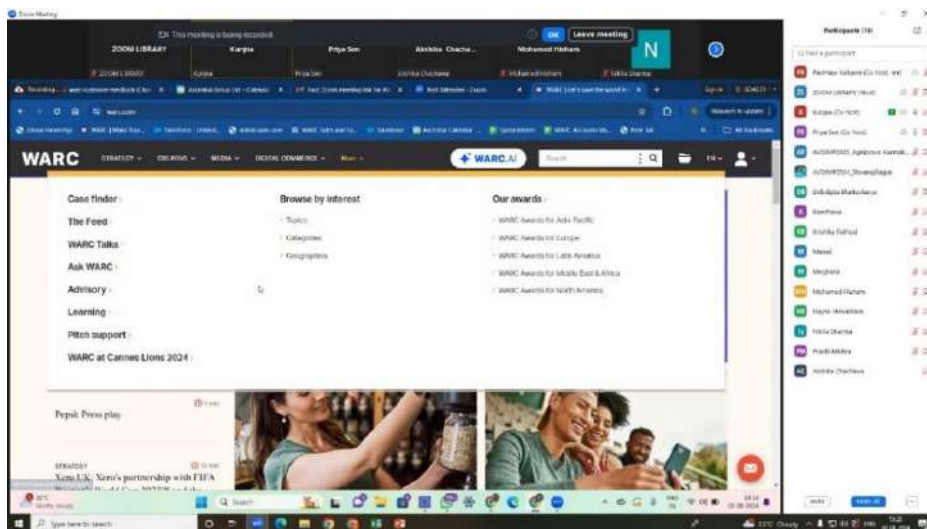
Zoom Meeting

This meeting is being recorded

OK

Leave meeting

ZOOM LIBRARY

Kurpia

Priya Sen

Akshita Chacha

Mohamed Hisham

N

Participants (18)

WARC

STRATEGY

CREATIVE

MEDIA

DIGITAL COMMERCE

WARC.AI

Search

Case finder

The Feed

WARC Talks

Ask WARC

Advisory

Learning

Pitch support

WARC at Cannes Lions 2024

Browse by interest

Topics

Categories

Geographies

Our awards

WARC Awards for Asia Pacific

WARC Awards for Europe

WARC Awards for Latin America

WARC Awards for Middle East & Africa

WARC Awards for North America

Pepsi: Press play

STRATEGY

Xero U.K: Xero's partnership with FIFA

Padmaja Vallamsi (Co-host, me)

ZOOM LIBRARY (Host)

Kurpia (Co-host)

Priya Sen (Co-host)

Anindita Bhattacharya

Arsh

Krishita Rathod

Manal

Meghana

Mohamed Hisham

Nayna

Nikita Sharma

Prachi Mishra

Akshita Chachara

Invite

Mute All

Type here to search

Search